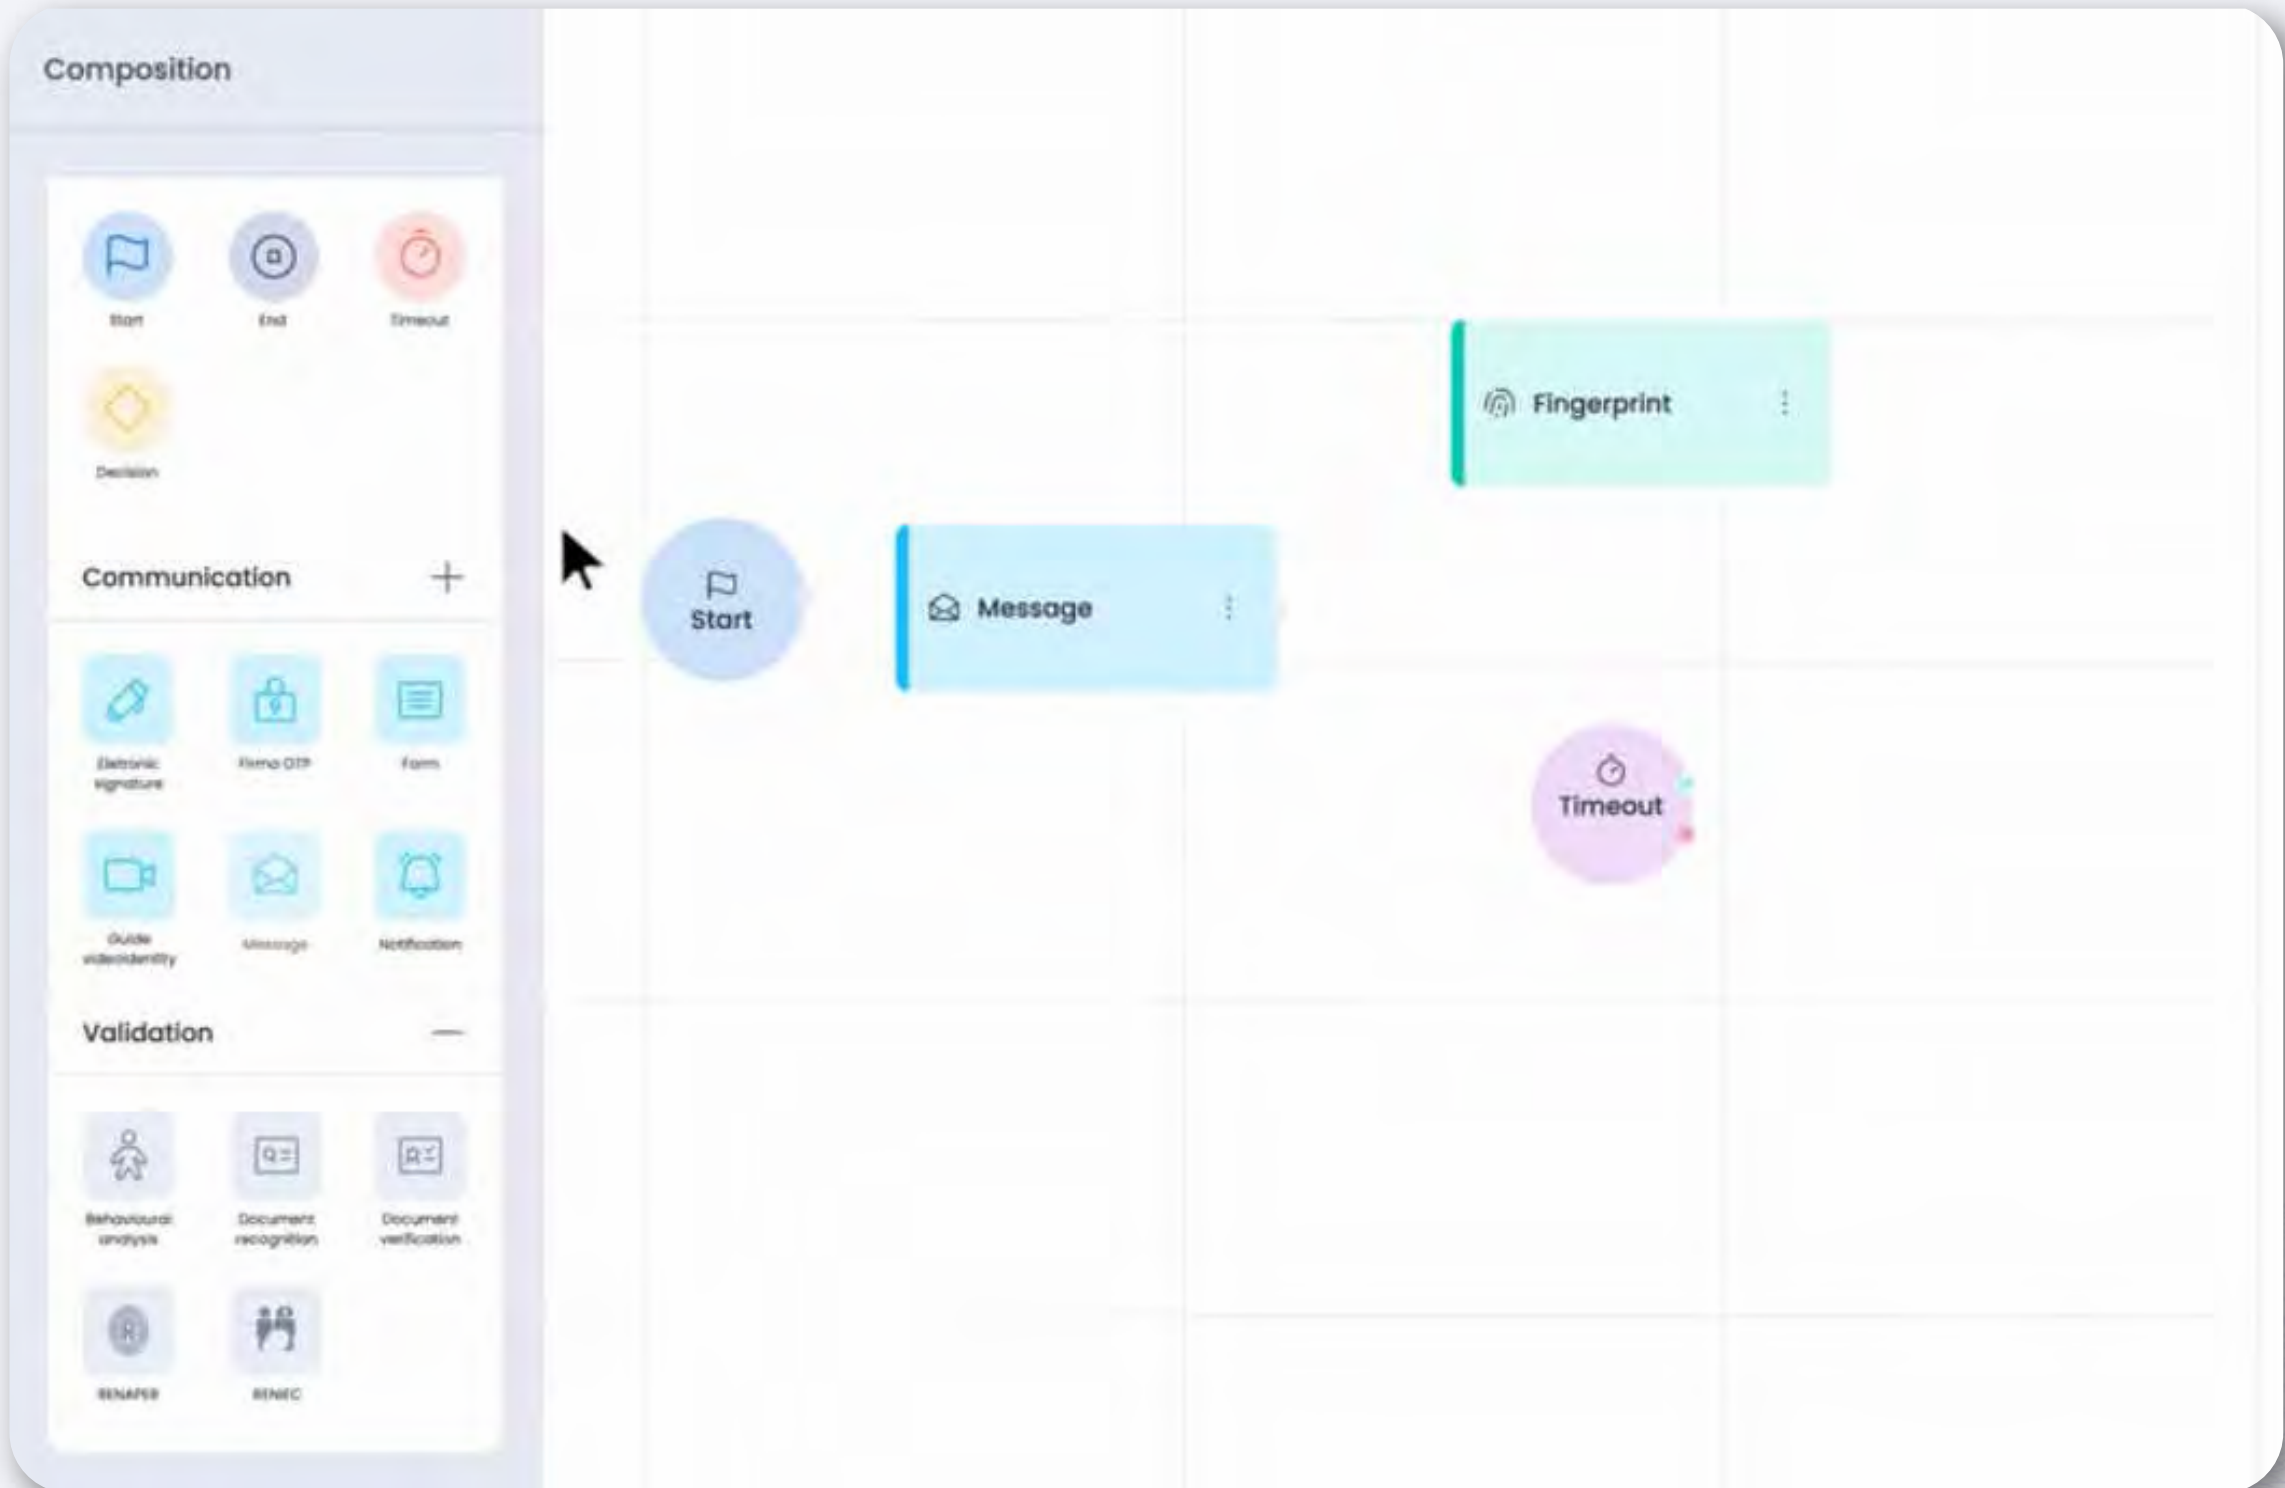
Composition

Start

End

Timeout

Decision

Communication +

Eletronic signature

Firma OTP

Form

Guide videoidentity

Message

Notification

Validation —

Behavioural analysis

Document recognition

Document verification

RENAPER

RENIEC

Fingerprint

Start

Message

Timeout